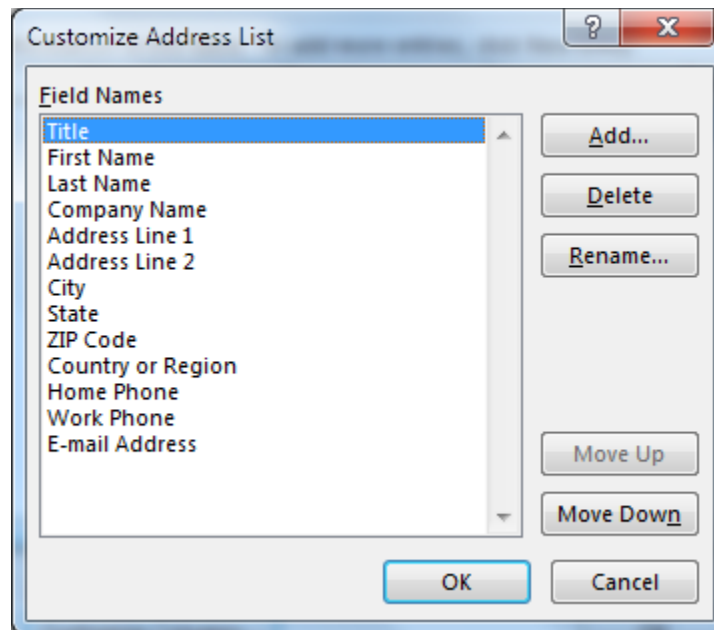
Customize Address List

?

X

Field Names

Title
First Name
Last Name
Company Name
Address Line 1
Address Line 2
City
State
ZIP Code
Country or Region
Home Phone
Work Phone
E-mail Address

Add...

Delete

Rename...

Move Up

Move Down

OK

Cancel